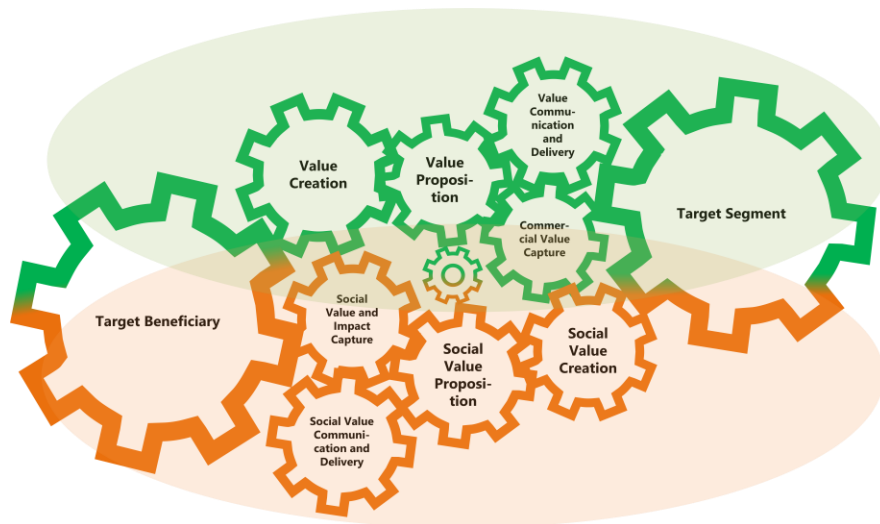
Value Creation

Value Proposition

Value Communication and Delivery

Target Segment

Commercial Value Capture

Target Beneficiary

Social Value and Impact Capture

Social Value Proposition

Social Value Creation

Social Value Communication and Delivery